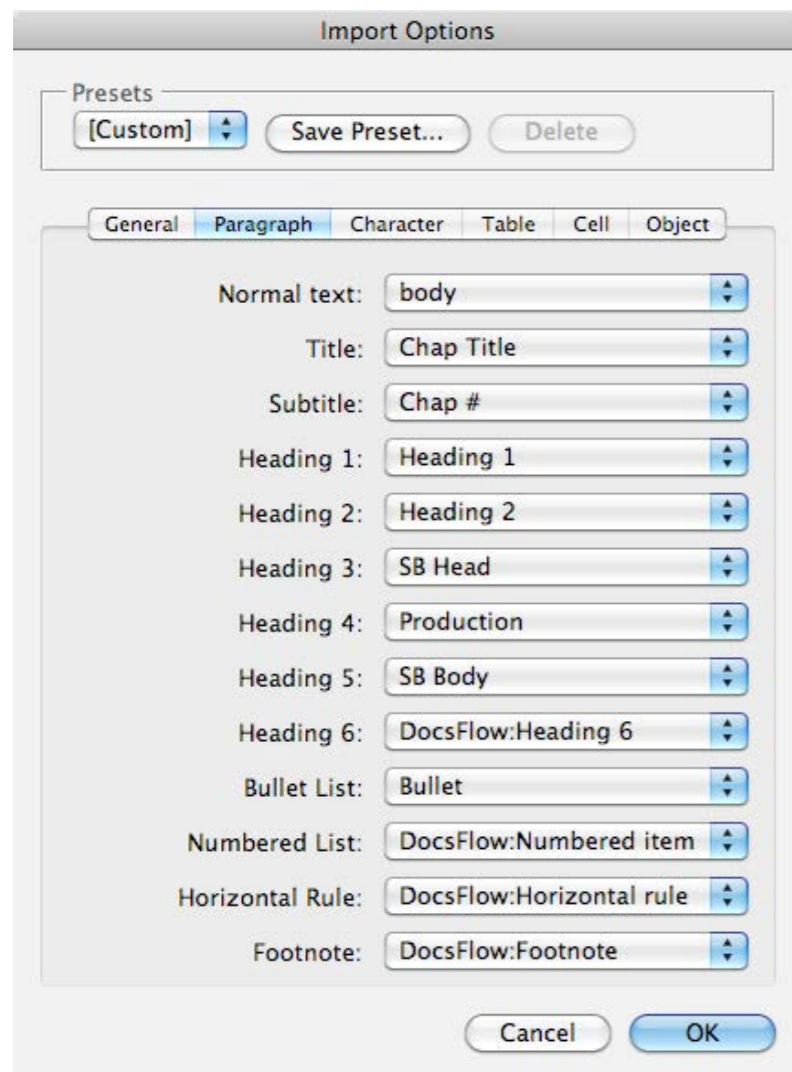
Import Options

Presets
[Custom] Save Preset... Delete

General Paragraph Character Table Cell Object

Normal text: body
Title: Chap Title
Subtitle: Chap #
Heading 1: Heading 1
Heading 2: Heading 2
Heading 3: SB Head
Heading 4: Production
Heading 5: SB Body
Heading 6: DocsFlow:Heading 6
Bullet List: Bullet
Numbered List: DocsFlow:Numbered item
Horizontal Rule: DocsFlow:Horizontal rule
Footnote: DocsFlow:Footnote

Cancel OK